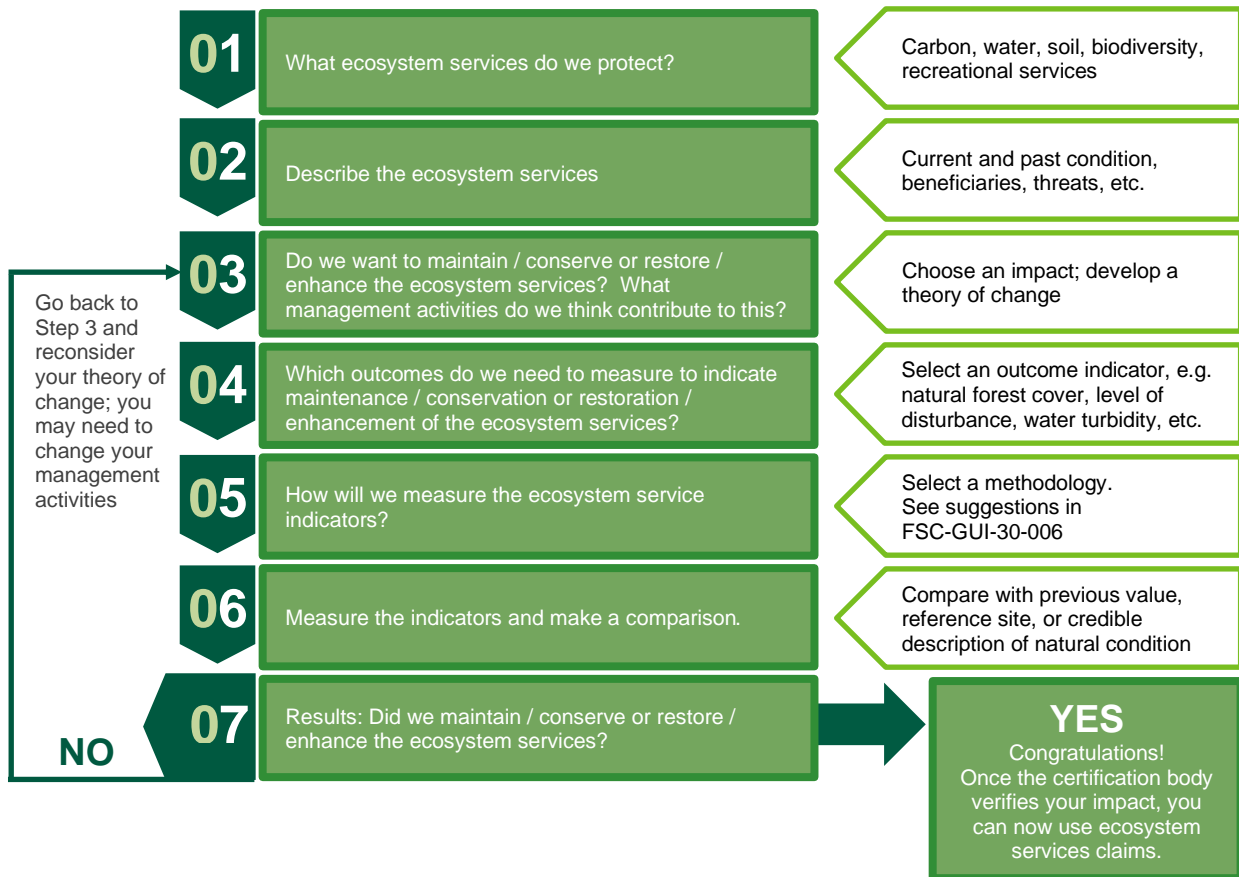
01

What ecosystem services do we protect?

Carbon, water, soil, biodiversity, recreational services

02

Describe the ecosystem services

Current and past condition, beneficiaries, threats, etc.

03

Do we want to maintain / conserve or restore / enhance the ecosystem services? What management activities do we think contribute to this?

Choose an impact; develop a theory of change

Go back to Step 3 and reconsider your theory of change; you may need to change your management activities

04

Which outcomes do we need to measure to indicate maintenance / conservation or restoration / enhancement of the ecosystem services?

Select an outcome indicator, e.g. natural forest cover, level of disturbance, water turbidity, etc.

05

How will we measure the ecosystem service indicators?

Select a methodology. See suggestions in FSC-GUI-30-006

06

Measure the indicators and make a comparison.

Compare with previous value, reference site, or credible description of natural condition

NO

07

Results: Did we maintain / conserve or restore / enhance the ecosystem services?

YES

Congratulations! Once the certification body verifies your impact, you can now use ecosystem services claims.